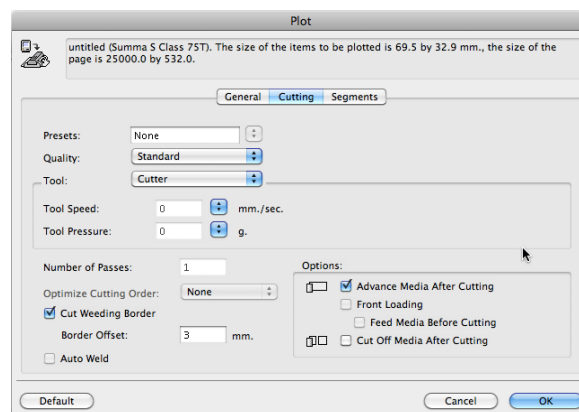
Plot

untitled (Summa S Class 75T). The size of the items to be plotted is 69.5 by 32.9 mm., the size of the page is 25000.0 by 532.0.

General | Cutting | Segments

Presets: None

Quality: Standard

Tool: Cutter

Tool Speed: 0 mm./sec.

Tool Pressure: 0 g.

Number of Passes: 1

Optimize Cutting Order: None

Cut Weeding Border

Border Offset: 3 mm.

Auto Weld

Options:

Advance Media After Cutting

Front Loading

Feed Media Before Cutting

Cut Off Media After Cutting

Default

Cancel

OK